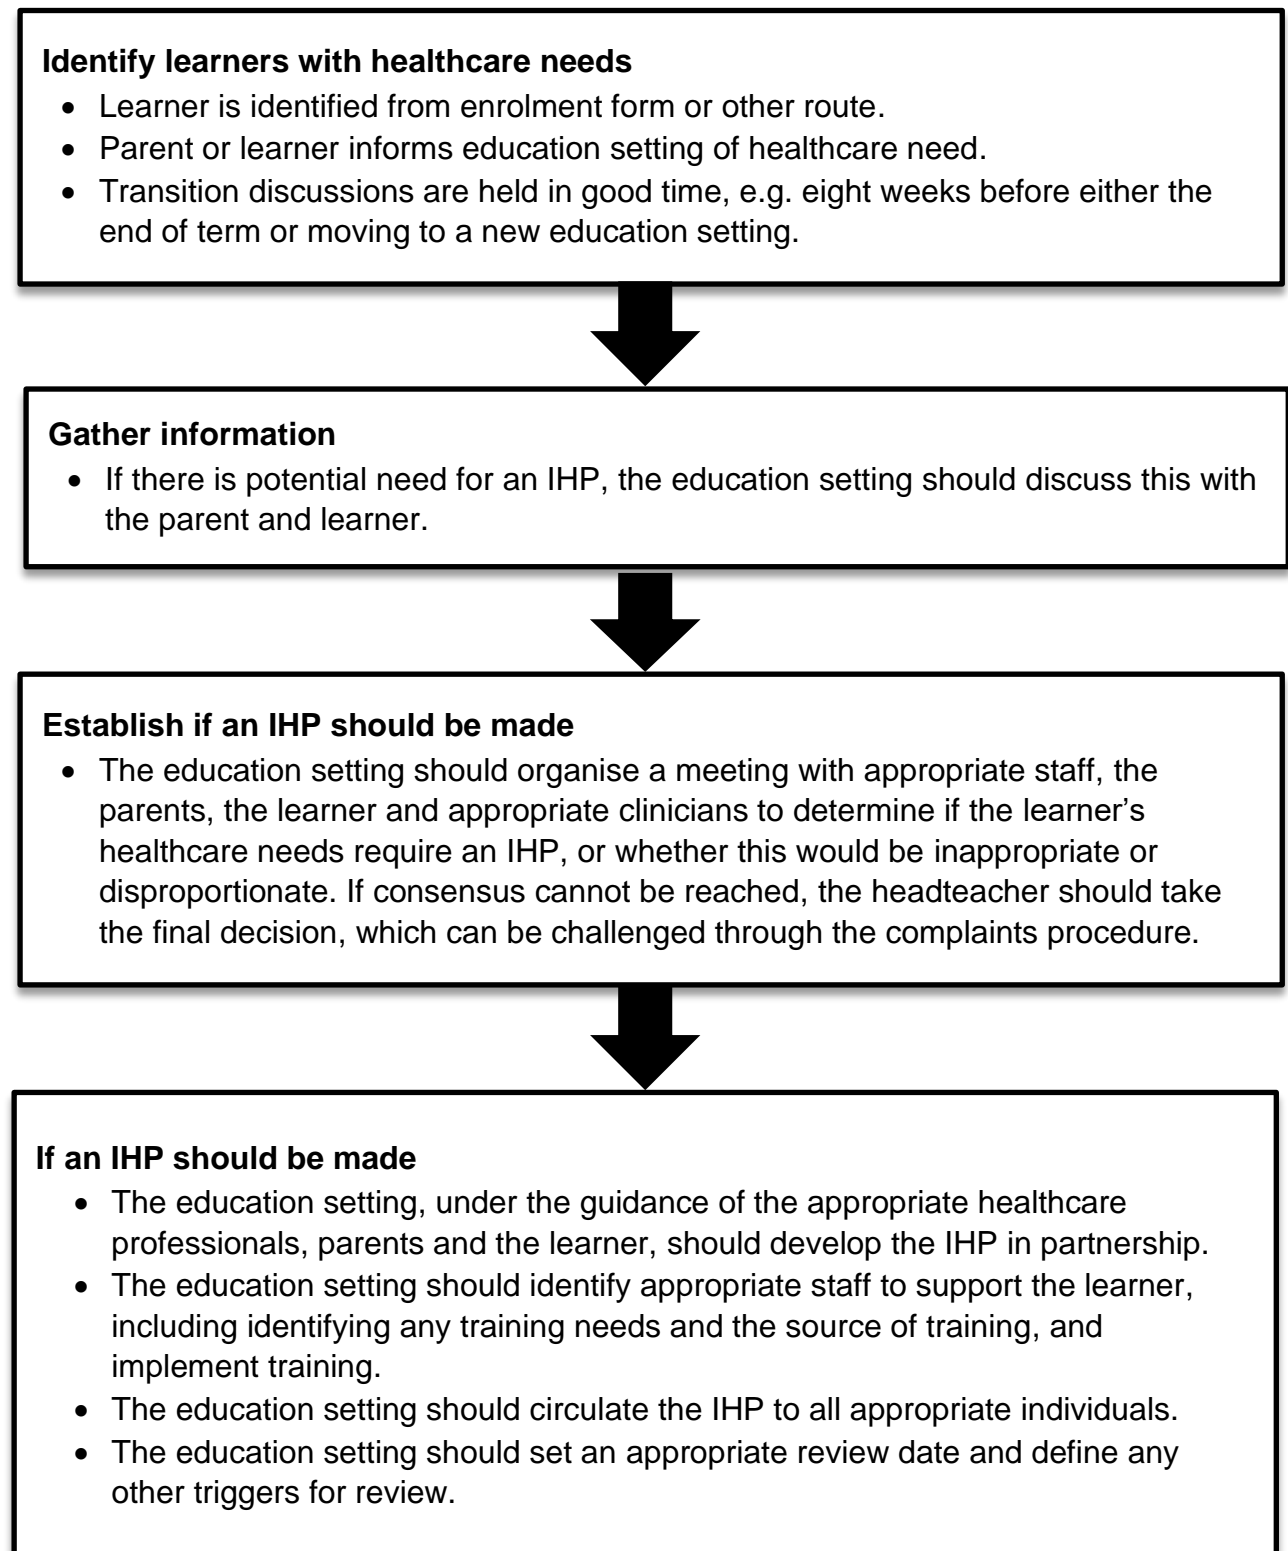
**Identify learners with healthcare needs**

- Learner is identified from enrolment form or other route.
- Parent or learner informs education setting of healthcare need.
- Transition discussions are held in good time, e.g. eight weeks before either the end of term or moving to a new education setting.

**Gather information**

- If there is potential need for an IHP, the education setting should discuss this with the parent and learner.

**Establish if an IHP should be made**

- The education setting should organise a meeting with appropriate staff, the parents, the learner and appropriate clinicians to determine if the learner's healthcare needs require an IHP, or whether this would be inappropriate or disproportionate. If consensus cannot be reached, the headteacher should take the final decision, which can be challenged through the complaints procedure.

**If an IHP should be made**

- The education setting, under the guidance of the appropriate healthcare professionals, parents and the learner, should develop the IHP in partnership.
- The education setting should identify appropriate staff to support the learner, including identifying any training needs and the source of training, and implement training.
- The education setting should circulate the IHP to all appropriate individuals.
- The education setting should set an appropriate review date and define any other triggers for review.